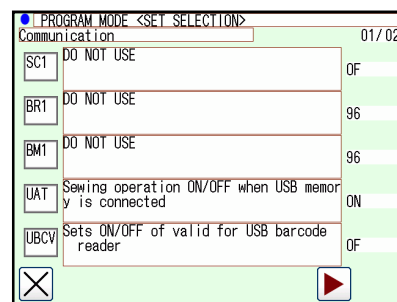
PROGRAM MODE <SET SELECTION>
Communication
01/02

SC1
DO NOT USE
OF

BR1
DO NOT USE
96

BM1
DO NOT USE
96

UAT
Sewing operation ON/OFF when USB memory is connected
ON

UBCV
Sets ON/OFF of valid for USB barcode reader
OF